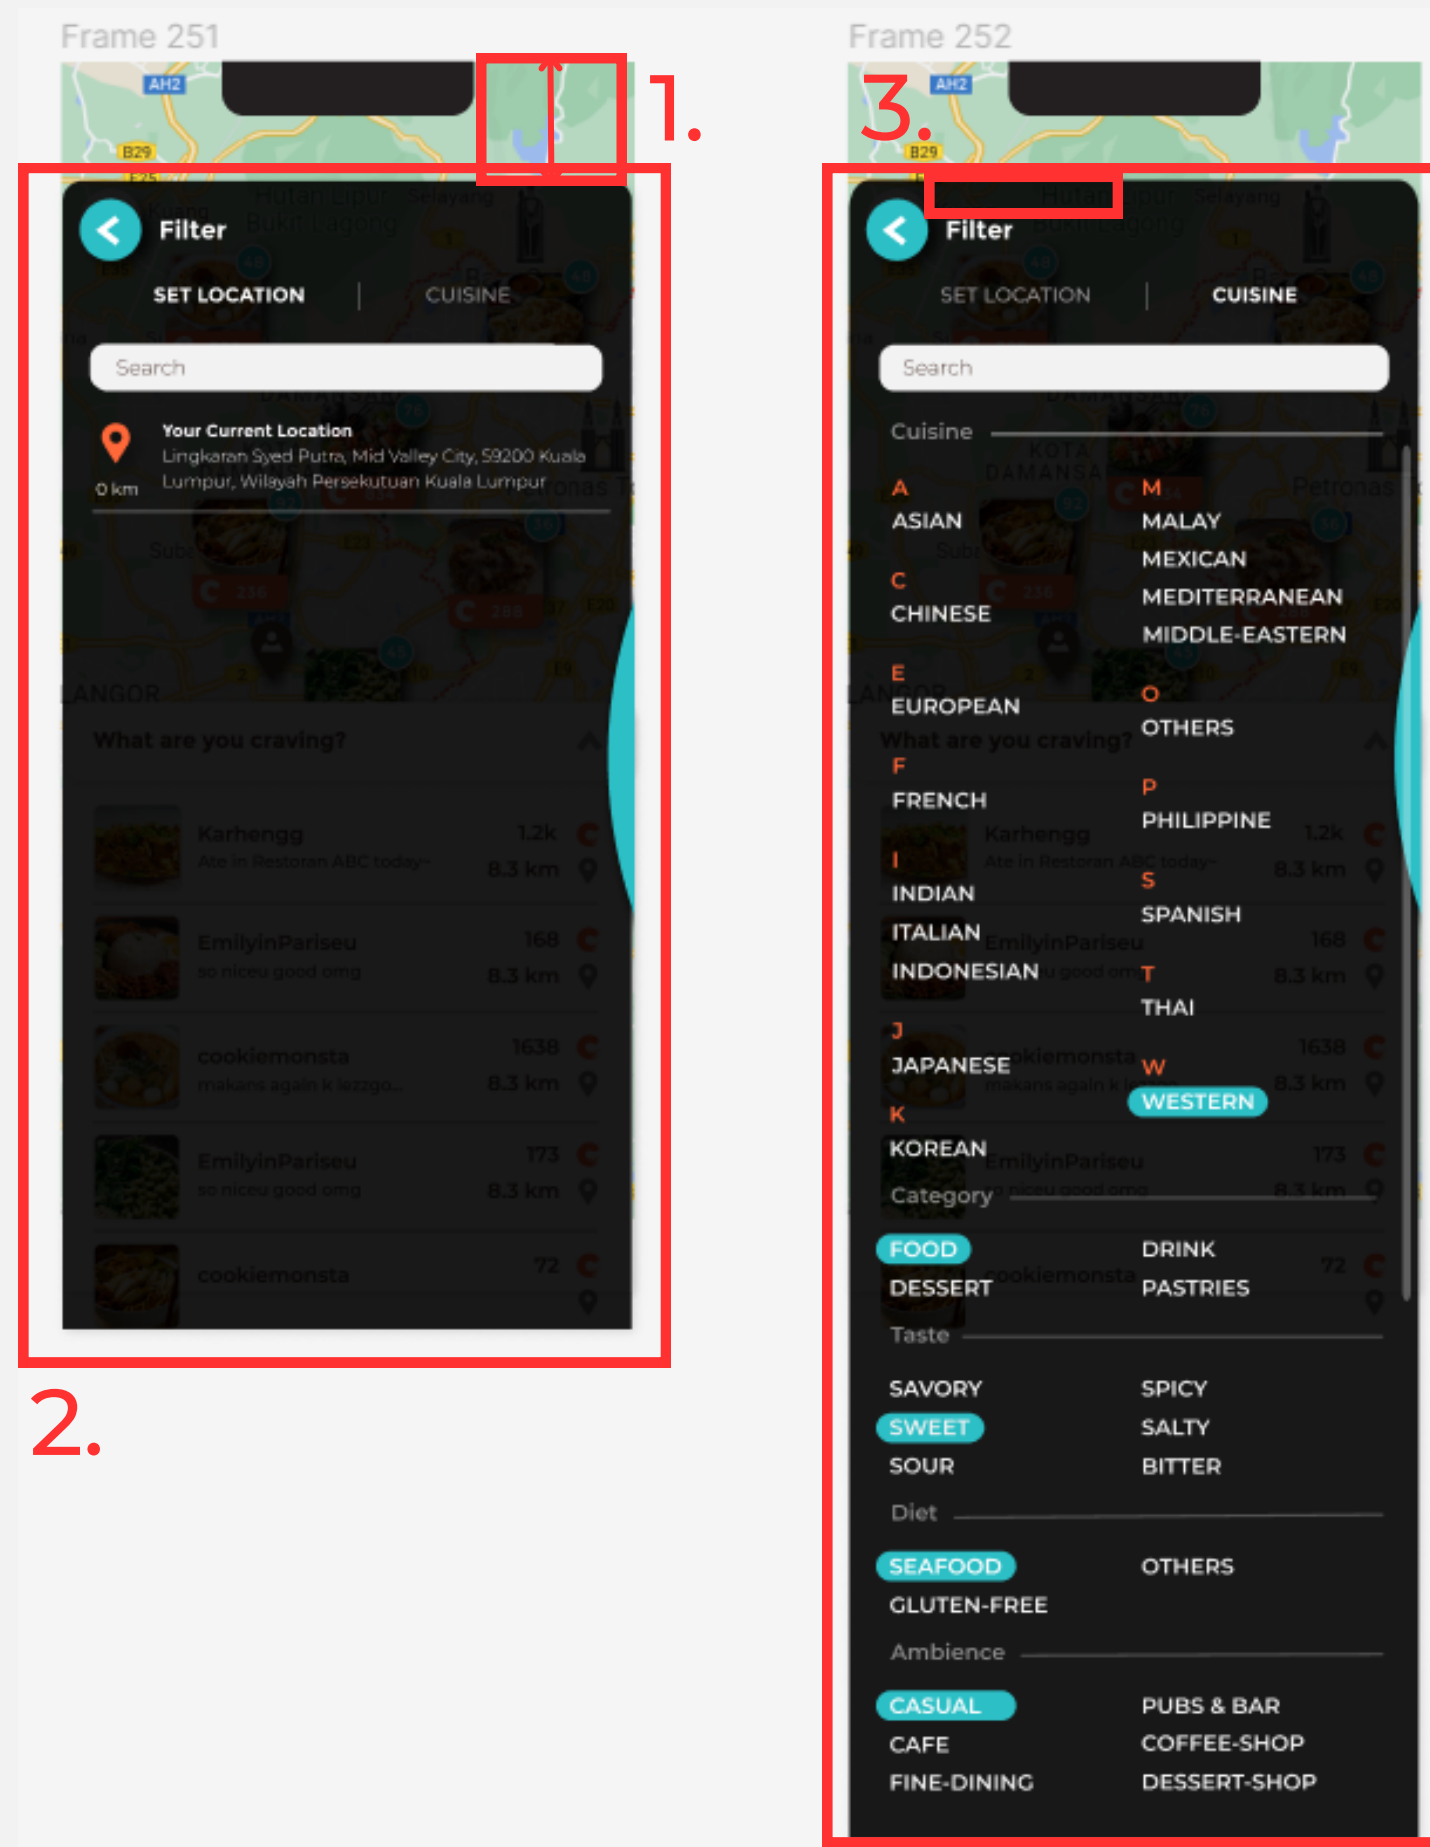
Frame 251

1.

Filter

SET LOCATION | CUISINE

Search

Your Current Location
Lingkaran Syed Putra, Mid Valley City, 59200 Kuala Lumpur, Wilayah Persekutuan Kuala Lumpur

0 km

What are you craving?

Karhengg 1.2k
Ate in Restoran ABC today~ 8.3 km

EmilyinPariseu 168
so niceu good omg 8.3 km

cookiemonsta 1638
makans again k lazzgo... 8.3 km

EmilyinPariseu 173
so niceu good omg 8.3 km

cookiemonsta 72

2.

Frame 252

3.

Filter

SET LOCATION | CUISINE

Search

Cuisine

A
ASIAN
C
CHINESE
E
EUROPEAN
F
FRENCH
I
INDIAN
ITALIAN
INDONESIAN
J
JAPANESE
K
KOREAN

M
MALAY
MEXICAN
MEDITERRANEAN
MIDDLE-EASTERN
O
OTHERS
P
PHILIPPINE
S
SPANISH
T
THAI
W
WESTERN

Category

FOOD
DESSERT

DRINK
PASTRIES

Taste

SAVORY
SWEET
SOUR

SPICY
SALTY
BITTER

Diet

SEAFOOD
GLUTEN-FREE

OTHERS

Ambience

CASUAL
CAFE
FINE-DINING

PUBS & BAR
COFFEE-SHOP
DESSERT-SHOP